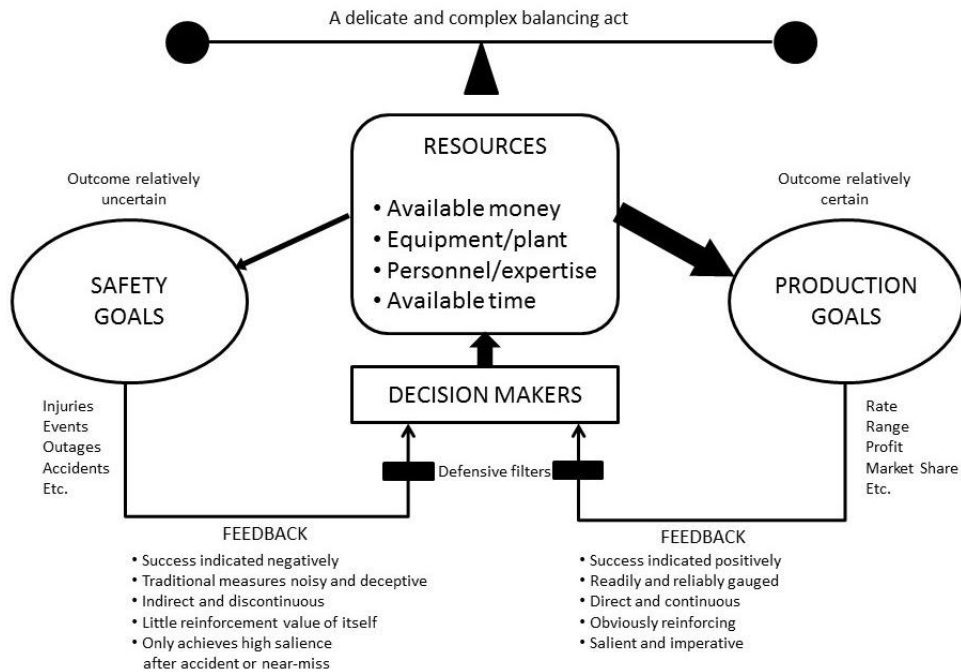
A delicate and complex balancing act

RESOURCES

• Available money
• Equipment/plant
• Personnel/expertise
• Available time

Outcome relatively uncertain

SAFETY GOALS

Outcome relatively certain

PRODUCTION GOALS

DECISION MAKERS

Injuries
Events
Outages
Accidents
Etc.

Defensive filters

Rate
Range
Profit
Market Share
Etc.

FEEDBACK

• Success indicated negatively
• Traditional measures noisy and deceptive
• Indirect and discontinuous
• Little reinforcement value of itself
• Only achieves high salience after accident or near-miss

FEEDBACK

• Success indicated positively
• Readily and reliably gauged
• Direct and continuous
• Obviously reinforcing
• Salient and imperative